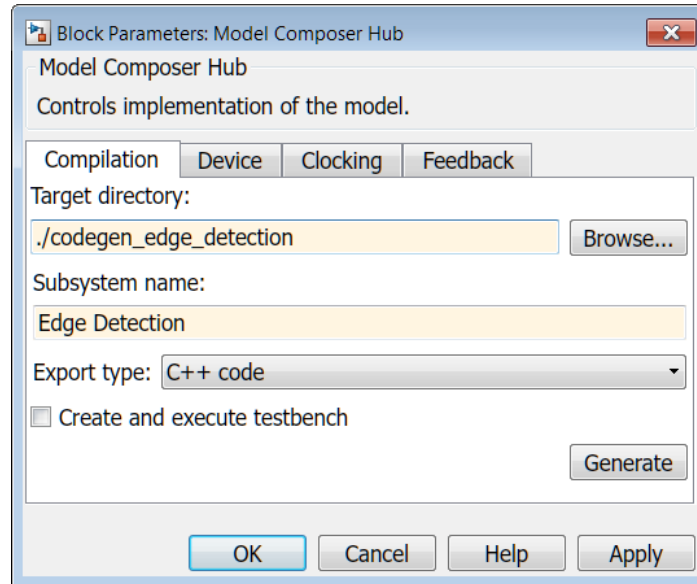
Block Parameters: Model Composer Hub

Model Composer Hub

Controls implementation of the model.

Compilation | Device | Clocking | Feedback

Target directory:

./codegen_edge_detection

Browse...

Subsystem name:

Edge Detection

Export type: C++ code

Create and execute testbench

Generate

OK | Cancel | Help | Apply